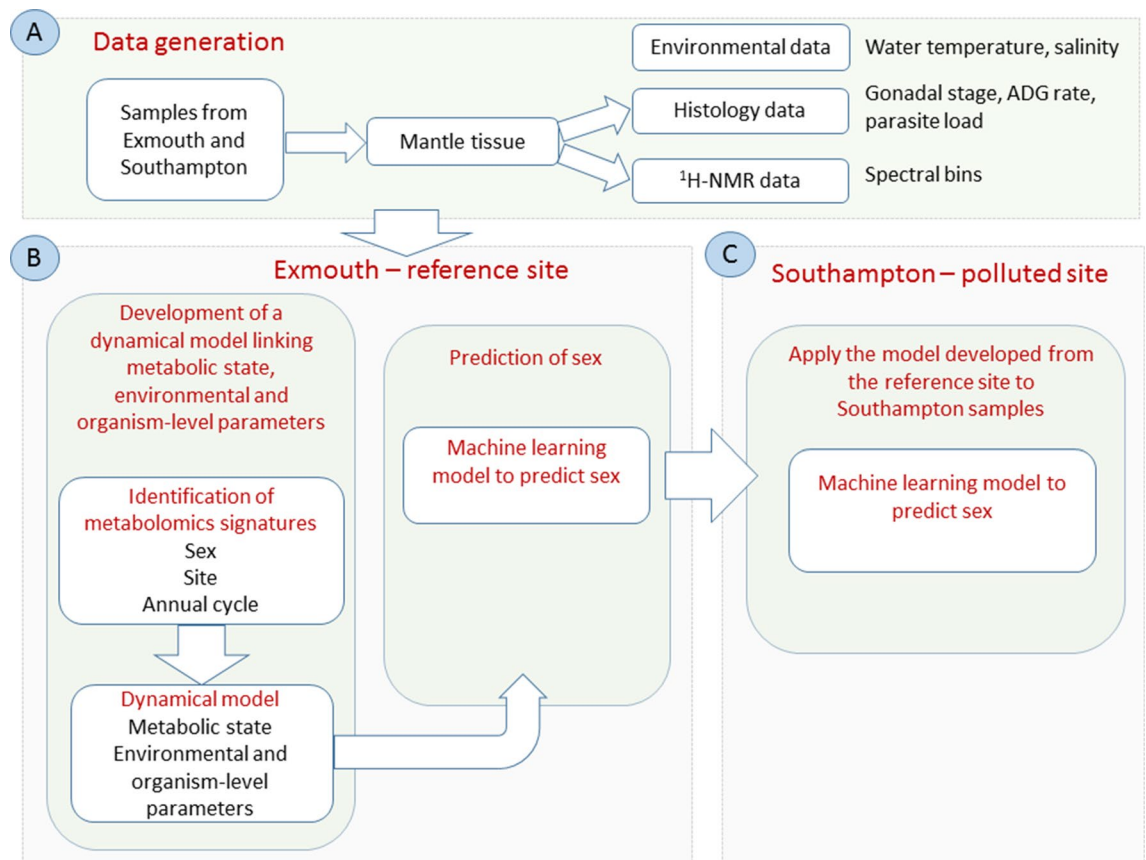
A

Data generation

Samples from Exmouth and Southampton

Mantle tissue

Environmental data

Water temperature, salinity

Histology data

Gonadal stage, ADG rate, parasite load

$^1$H-NMR data

Spectral bins

B

Exmouth – reference site

Development of a dynamical model linking metabolic state, environmental and organism-level parameters

Identification of metabolomics signatures
Sex
Site
Annual cycle

Dynamical model
Metabolic state
Environmental and organism-level parameters

Prediction of sex

Machine learning model to predict sex

C

Southampton – polluted site

Apply the model developed from the reference site to Southampton samples

Machine learning model to predict sex